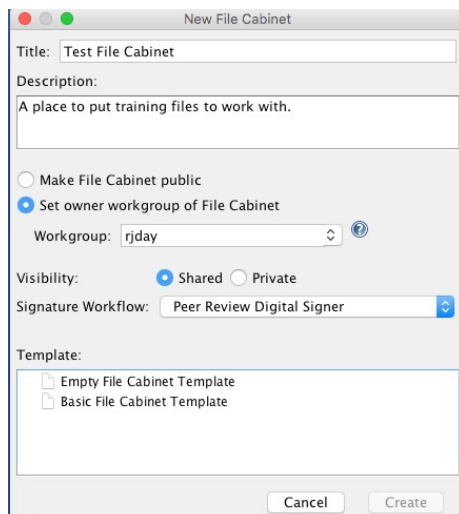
New File Cabinet

Title: Test File Cabinet

Description:

A place to put training files to work with.

Make File Cabinet public

Set owner workgroup of File Cabinet

Workgroup: rjday

Visibility: Shared Private

Signature Workflow: Peer Review Digital Signer

Template:

Empty File Cabinet Template

Basic File Cabinet Template

Cancel Create